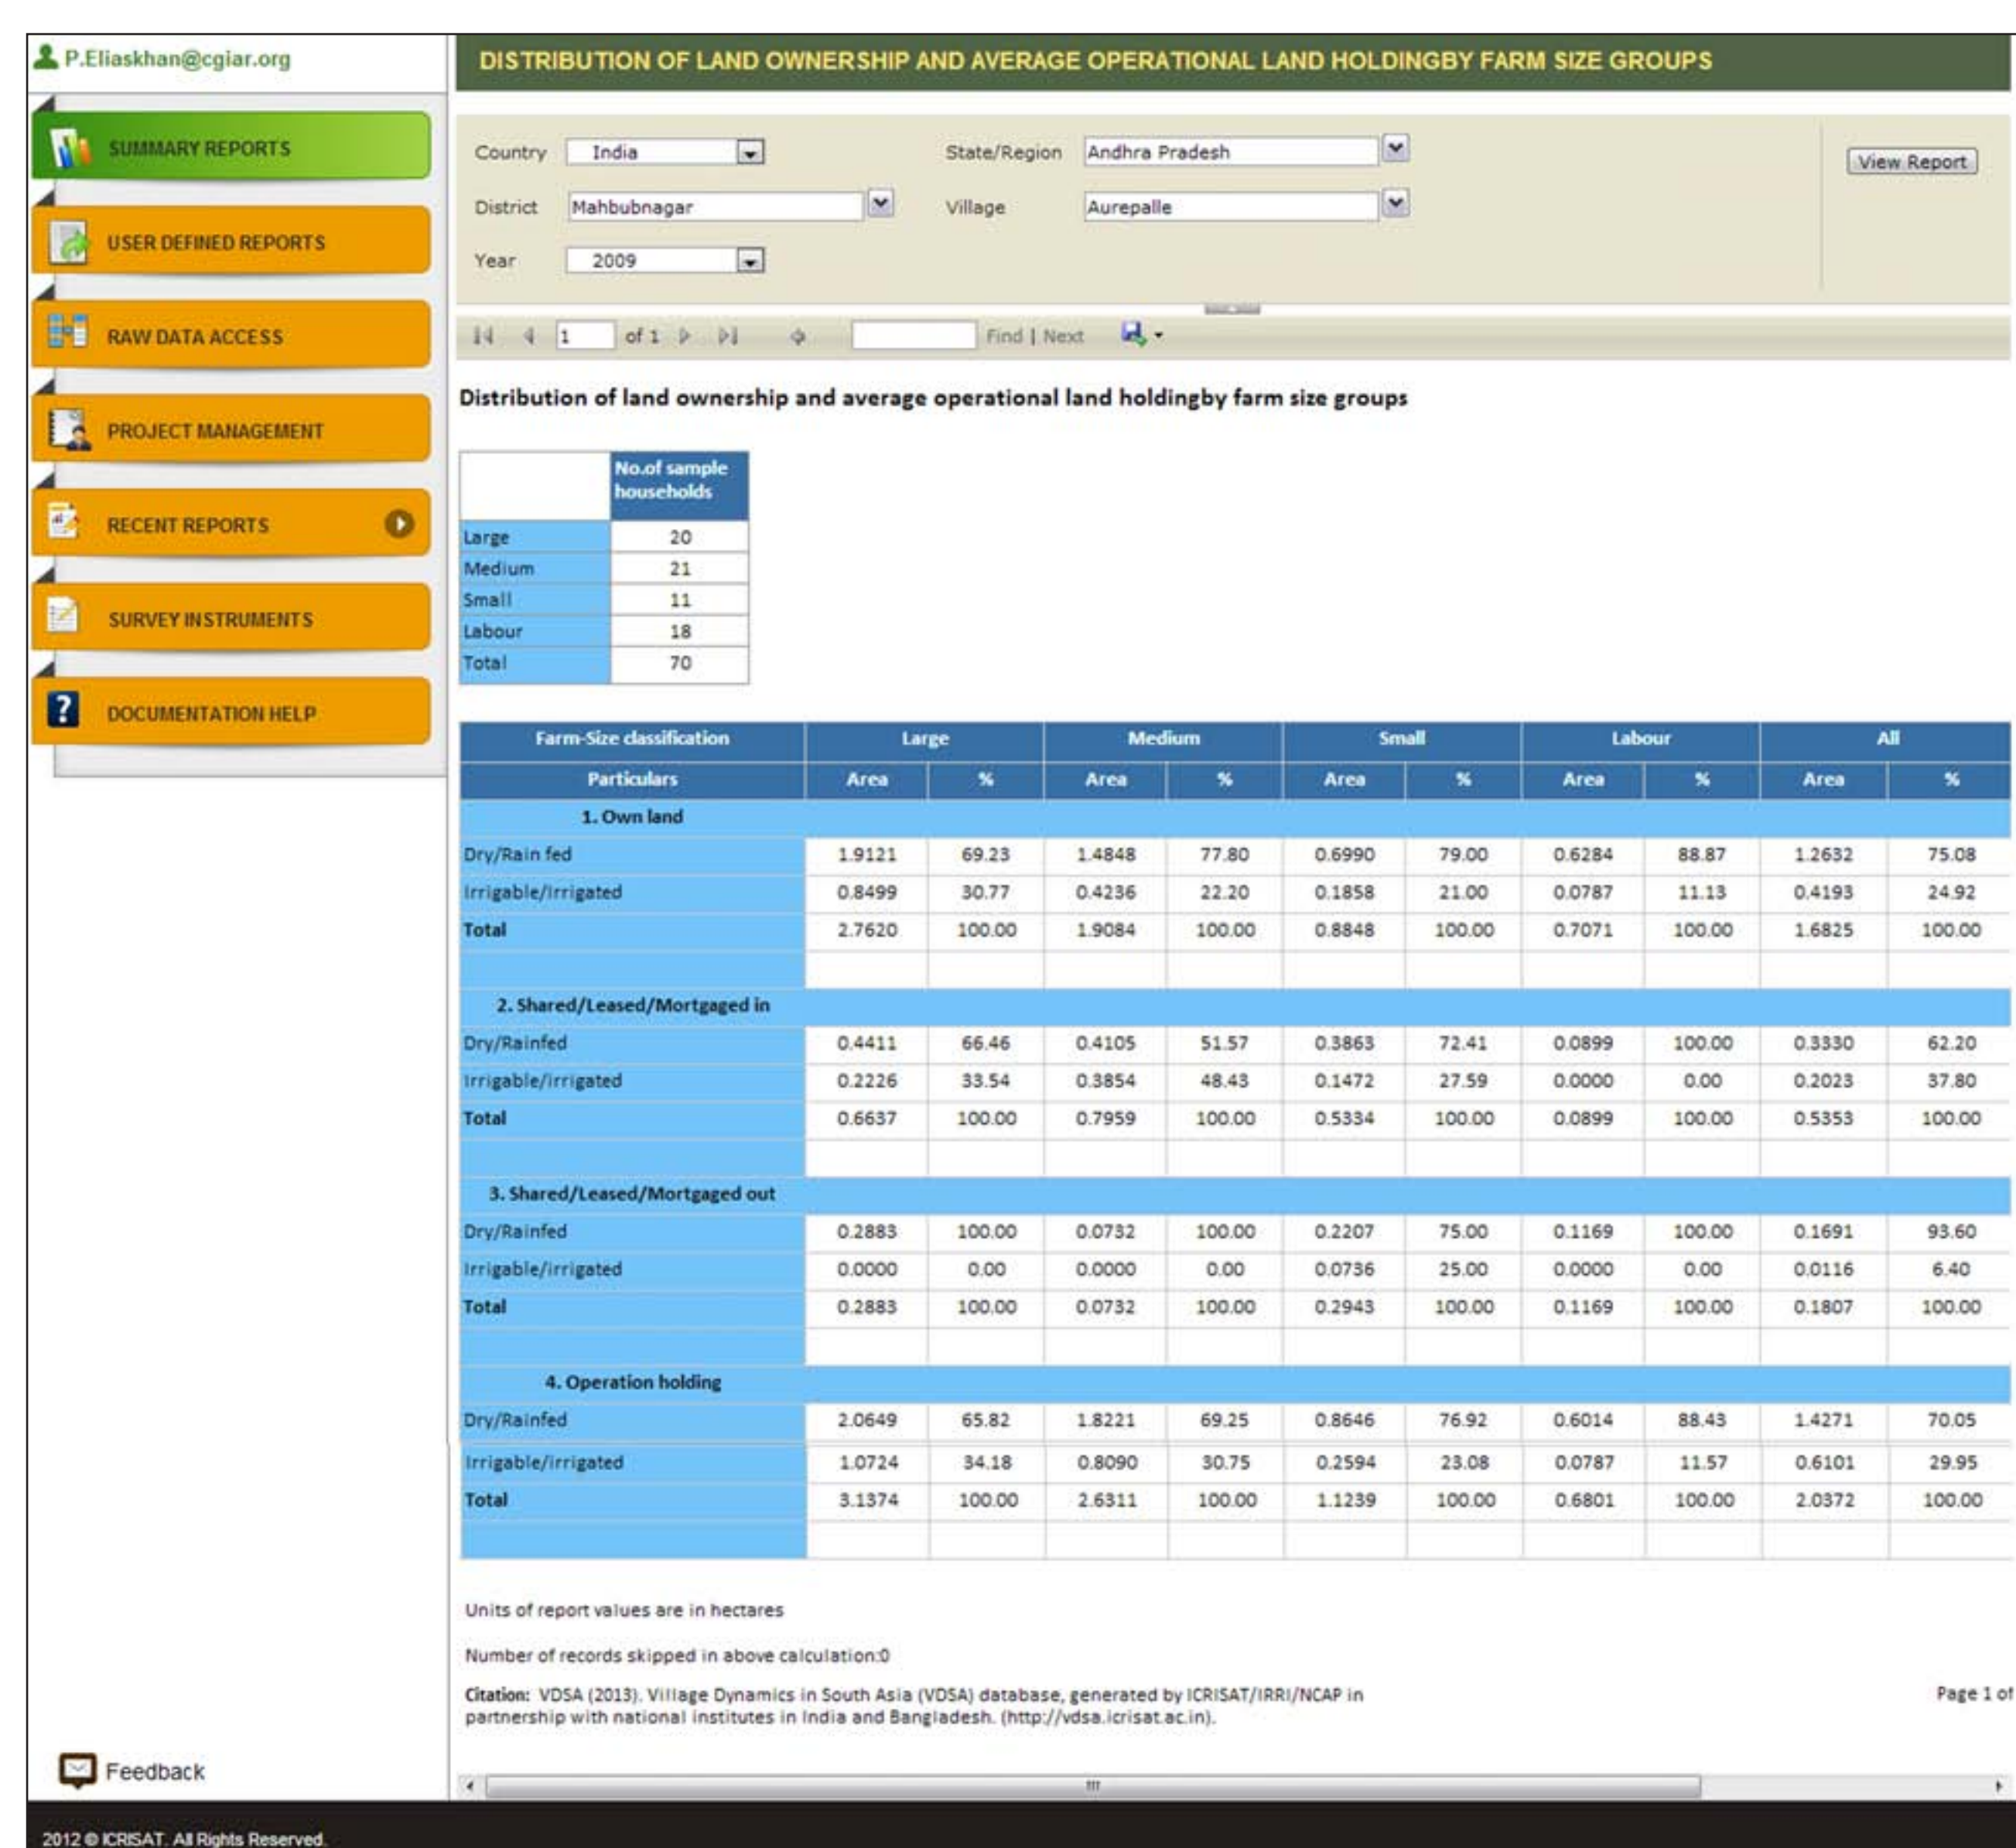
P.Eliaskhan@cgiar.org

SUMMARY REPORTS

USER DEFINED REPORTS

RAW DATA ACCESS

PROJECT MANAGEMENT

RECENT REPORTS

SURVEY INSTRUMENTS

DOCUMENTATION HELP

DISTRIBUTION OF LAND OWNERSHIP AND AVERAGE OPERATIONAL LAND HOLDINGBY FARM SIZE GROUPS

Country India
State/Region Andhra Pradesh
View Report
District Mahbubnagar
Village Aurepalle
Year 2009

1 of 1 Find | Next

Distribution of land ownership and average operational land holdingby farm size groups

| | No.of sample households |
|---|---|
| Large | 20 |
| Medium | 21 |
| Small | 11 |
| Labour | 18 |
| Total | 70 |

| Farm-Size classification | Large | | Medium | | Small | | Labour | | All | |
|---|---|---|---|---|---|---|---|---|---|---|
| Particulars | Area | % | Area | % | Area | % | Area | % | Area | % |
| 1. Own land | | | | | | | | | | |
| Dry/Rain fed | 1.9121 | 69.23 | 1.4848 | 77.80 | 0.6990 | 79.00 | 0.6284 | 88.87 | 1.2632 | 75.08 |
| Irrigable/Irrigated | 0.8499 | 30.77 | 0.4236 | 22.20 | 0.1858 | 21.00 | 0.0787 | 11.13 | 0.4193 | 24.92 |
| Total | 2.7620 | 100.00 | 1.9084 | 100.00 | 0.8848 | 100.00 | 0.7071 | 100.00 | 1.6825 | 100.00 |
| | | | | | | | | | | |
| 2. Shared/Leased/Mortgaged in | | | | | | | | | | |
| Dry/Rainfed | 0.4411 | 66.46 | 0.4105 | 51.57 | 0.3863 | 72.41 | 0.0899 | 100.00 | 0.3330 | 62.20 |
| Irrigable/Irrigated | 0.2226 | 33.54 | 0.3854 | 48.43 | 0.1472 | 27.59 | 0.0000 | 0.00 | 0.2023 | 37.80 |
| Total | 0.6637 | 100.00 | 0.7959 | 100.00 | 0.5334 | 100.00 | 0.0899 | 100.00 | 0.5353 | 100.00 |
| | | | | | | | | | | |
| 3. Shared/Leased/Mortgaged out | | | | | | | | | | |
| Dry/Rainfed | 0.2883 | 100.00 | 0.0732 | 100.00 | 0.2207 | 75.00 | 0.1169 | 100.00 | 0.1691 | 93.60 |
| Irrigable/irrigated | 0.0000 | 0.00 | 0.0000 | 0.00 | 0.0736 | 25.00 | 0.0000 | 0.00 | 0.0116 | 6.40 |
| Total | 0.2883 | 100.00 | 0.0732 | 100.00 | 0.2943 | 100.00 | 0.1169 | 100.00 | 0.1807 | 100.00 |
| | | | | | | | | | | |
| 4. Operation holding | | | | | | | | | | |
| Dry/Rainfed | 2.0649 | 65.82 | 1.8221 | 69.25 | 0.8646 | 76.92 | 0.6014 | 88.43 | 1.4271 | 70.05 |
| Irrigable/irrigated | 1.0724 | 34.18 | 0.8090 | 30.75 | 0.2594 | 23.08 | 0.0787 | 11.57 | 0.6101 | 29.95 |
| Total | 3.1374 | 100.00 | 2.6311 | 100.00 | 1.1239 | 100.00 | 0.6801 | 100.00 | 2.0372 | 100.00 |

Units of report values are in hectares

Number of records skipped in above calculation:0

Citation: VDSA (2013). Village Dynamics in South Asia (VDSA) database, generated by ICRISAT/IRRI/NCAP in partnership with national institutes in India and Bangladesh. (http://vdsa.icrisat.ac.in).

Page 1 of

Feedback

2012 © ICRISAT. All Rights Reserved.